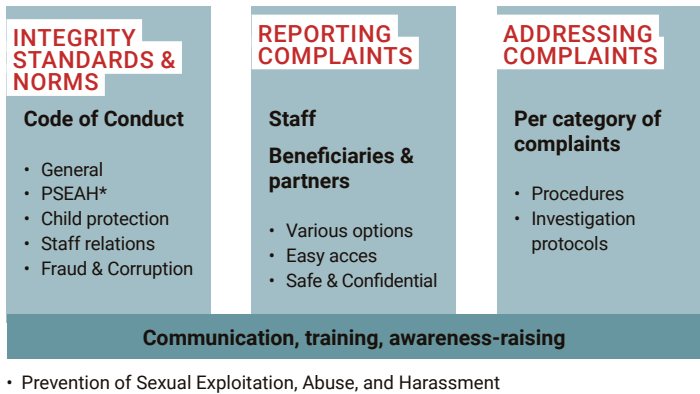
INTEGRITY STANDARDS & NORMS

Code of Conduct

- General
- PSEAH*
- Child protection
- Staff relations
- Fraud & Corruption

REPORTING COMPLAINTS

Staff

Beneficiaries & partners

- Various options
- Easy acces
- Safe & Confidential

ADDRESSING COMPLAINTS

Per category of complaints

- Procedures
- Investigation protocols

Communication, training, awareness-raising

• Prevention of Sexual Exploitation, Abuse, and Harassment